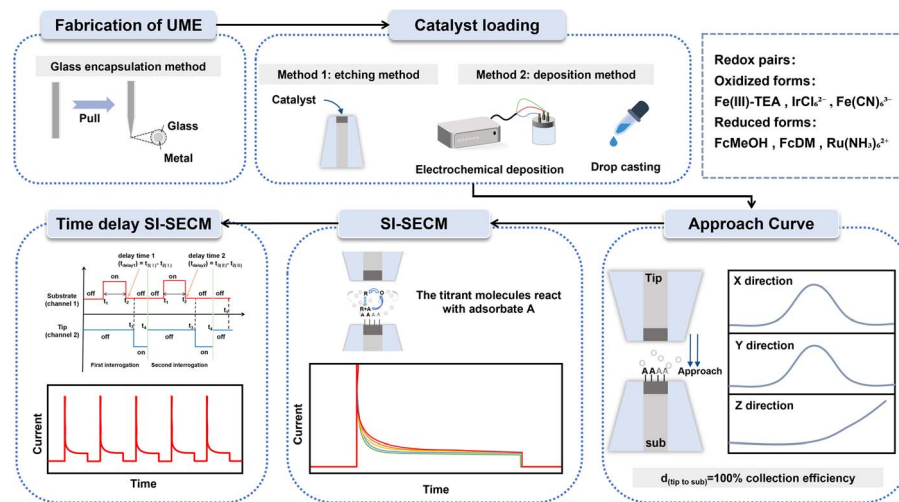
Fabrication of UME

Catalyst loading

Glass encapsulation method

Pull

Glass

Metal

Method 1: etching method

Method 2: deposition method

Catalyst

Electrochemical deposition

Drop casting

Redox pairs:
Oxidized forms:
Fe(III)-TEA , $IrCl_6^{2-}$ , $Fe(CN)_6^{3-}$
Reduced forms:
FcMeOH , FcDM , $Ru(NH_3)_6^{2+}$

Time delay SI-SECM

SI-SECM

Approach Curve

delay time 1 $(t_{delay})=t_{f(1)}-t_{r(1)}$

delay time 2 $(t_{delay})=t_{f(2)}-t_{r(2)}$

on

on

Substrate (channel 1)

off

off

off

off

$t_1$

$t_2$

$t_3$

$t_4$

$t_r$

$t_f$

$t_r$

$t_f$

Tip (channel 2)

off

off

on

on

First interrogation

Second interrogation

Current

Time

The titrant molecules react with adsorbate A

R+A

A A A

Current

Time

Tip

A A A A

Approach

sub

X direction

Y direction

Z direction

$d_{(tip\ to\ sub)}$=100% collection efficiency